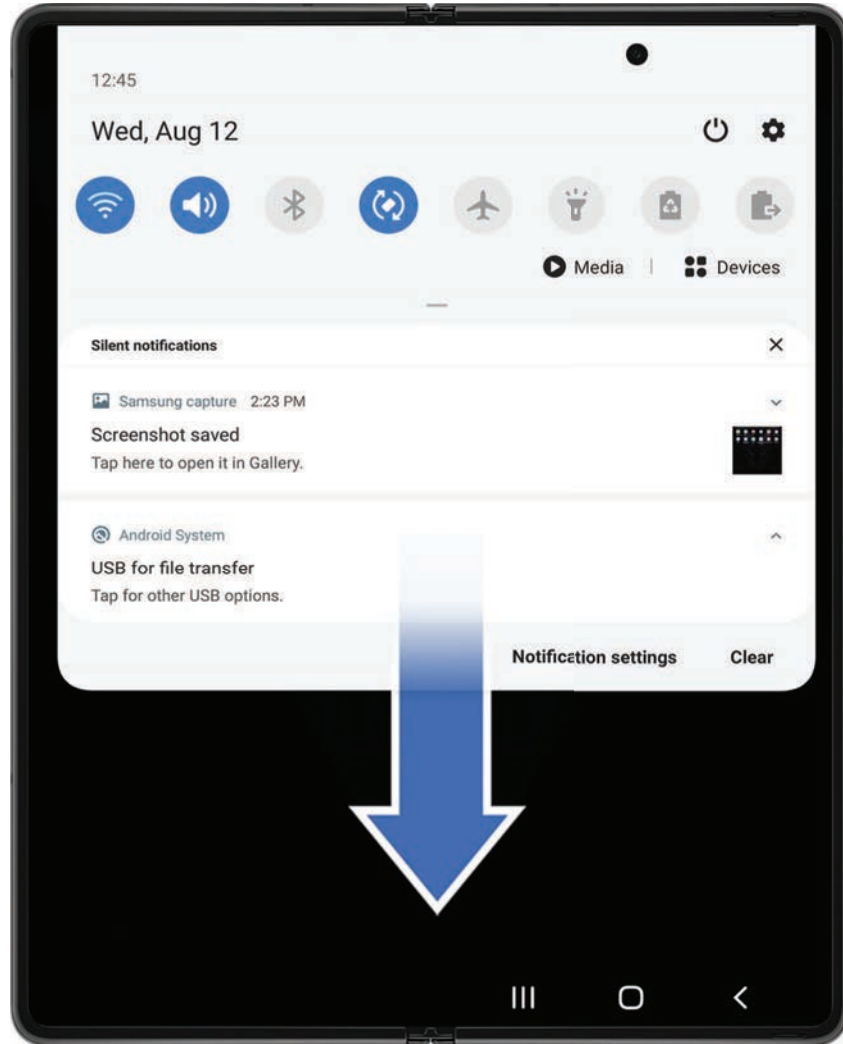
12:45

Wed, Aug 12

Media | Devices

Silent notifications

Samsung capture 2:23 PM

Screenshot saved

Tap here to open it in Gallery.

Android System

USB for file transfer

Tap for other USB options.

Notification settings Clear